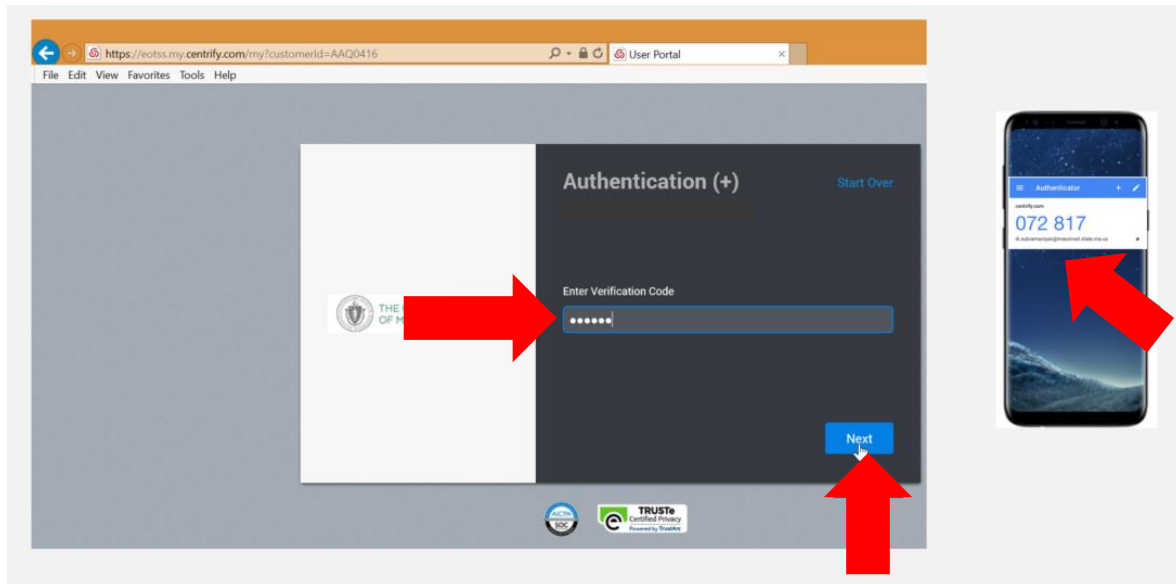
https://eotss.my.centrify.com/my?customerId=AAQ0416

User Portal

File Edit View Favorites Tools Help

THE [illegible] OF M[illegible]

Authentication (+)

Start Over

Enter Verification Code

••••••

Next

AICPA SOC

TRUSTe Certified Privacy Powered by TrustArc

Authenticator

centrify.com

072 817

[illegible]@massmail.state.ma.us